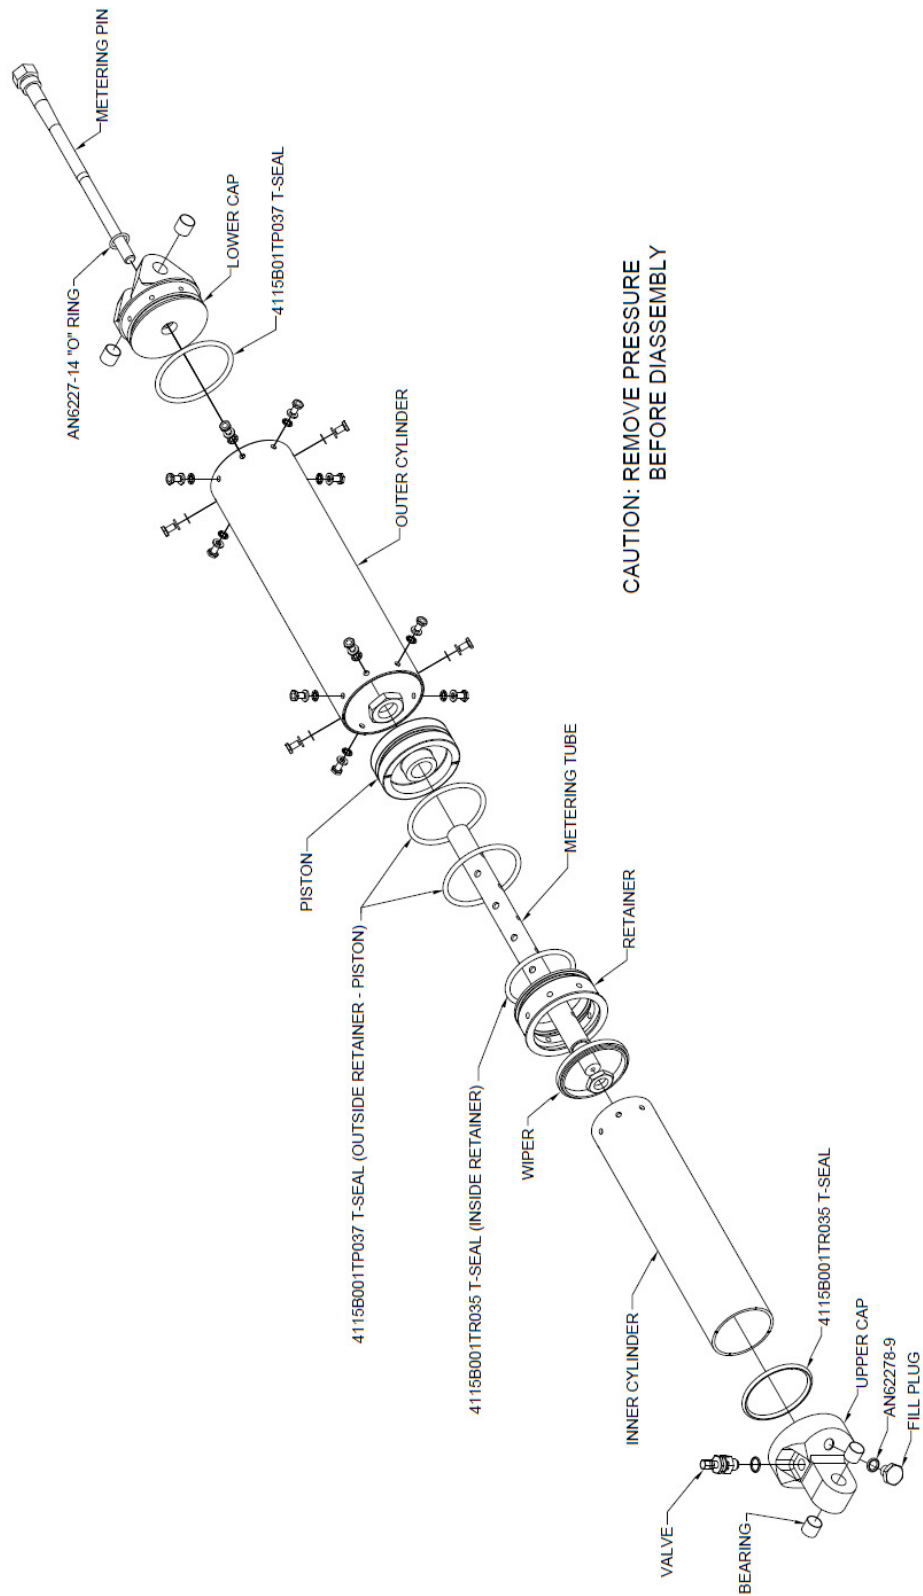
METERING PIN

LOWER CAP

4115B01TP037 T-SEAL

AN6227-14 "O" RING

OUTER CYLINDER

CAUTION: REMOVE PRESSURE
BEFORE DIASSEMBLY

PISTON

METERING TUBE

RETAINER

4115B001TP037 T-SEAL (OUTSIDE RETAINER - PISTON)

4115B001TR035 T-SEAL (INSIDE RETAINER)

WIPER

INNER CYLINDER

4115B001TR035 T-SEAL

UPPER CAP

AN62278-9

FILL PLUG

VALVE

BEARING